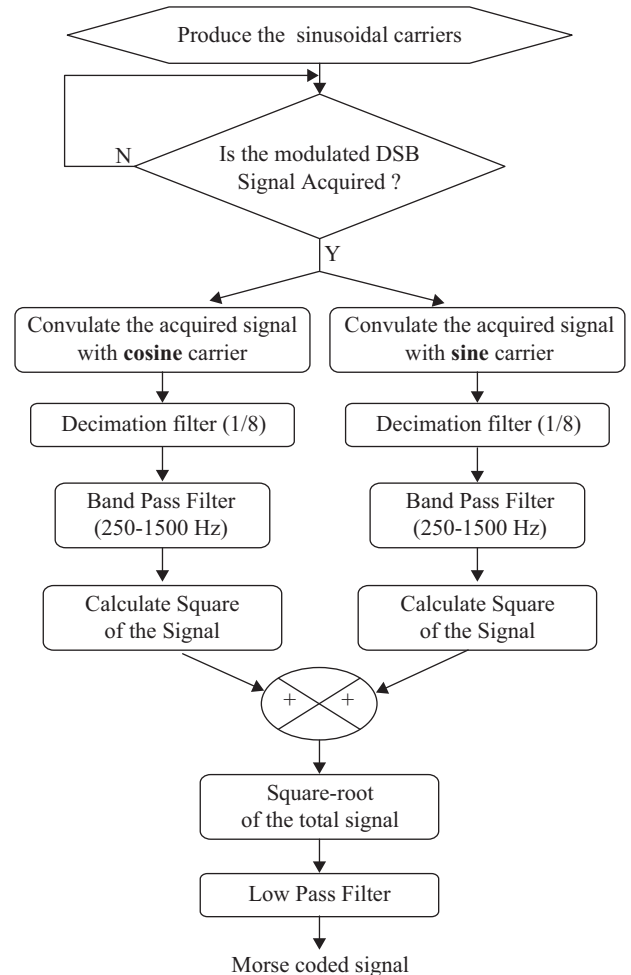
Produce the sinusoidal carriers

N

Is the modulated DSB Signal Acquired ?

Y

Convulate the acquired signal with **cosine** carrier

Convulate the acquired signal with **sine** carrier

Decimation filter (1/8)

Decimation filter (1/8)

Band Pass Filter (250-1500 Hz)

Band Pass Filter (250-1500 Hz)

Calculate Square of the Signal

Calculate Square of the Signal

+ +

Square-root of the total signal

Low Pass Filter

Morse coded signal